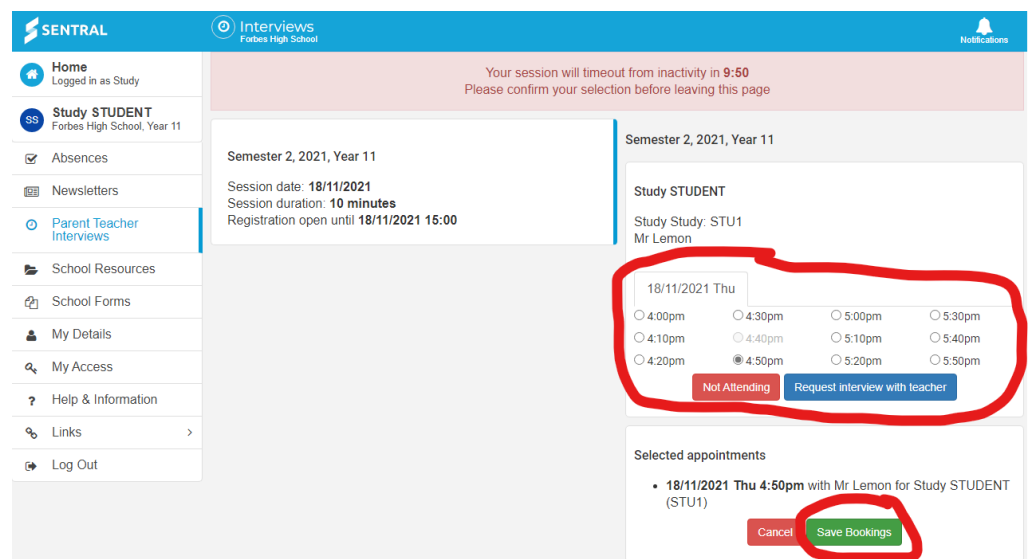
SENTRAL

Interviews
Forbes High School

Notifications

Home
Logged in as Study

SS Study STUDENT
Forbes High School, Year 11

Absences

Newsletters

Parent Teacher Interviews

School Resources

School Forms

My Details

My Access

Help & Information

Links

Log Out

Your session will timeout from inactivity in **9:50**
Please confirm your selection before leaving this page

Semester 2, 2021, Year 11

Session date: **18/11/2021**
Session duration: **10 minutes**
Registration open until **18/11/2021 15:00**

Semester 2, 2021, Year 11

Study STUDENT

Study Study: STU1
Mr Lemon

18/11/2021 Thu

| | | | |
|---|---|---|---|
| 4:00pm | 4:30pm | 5:00pm | 5:30pm |
| 4:10pm | 4:40pm | 5:10pm | 5:40pm |
| 4:20pm | 4:50pm | 5:20pm | 5:50pm |

Not Attending | Request interview with teacher

Selected appointments

- **18/11/2021 Thu 4:50pm** with Mr Lemon for Study STUDENT (STU1)

Cancel | Save Bookings